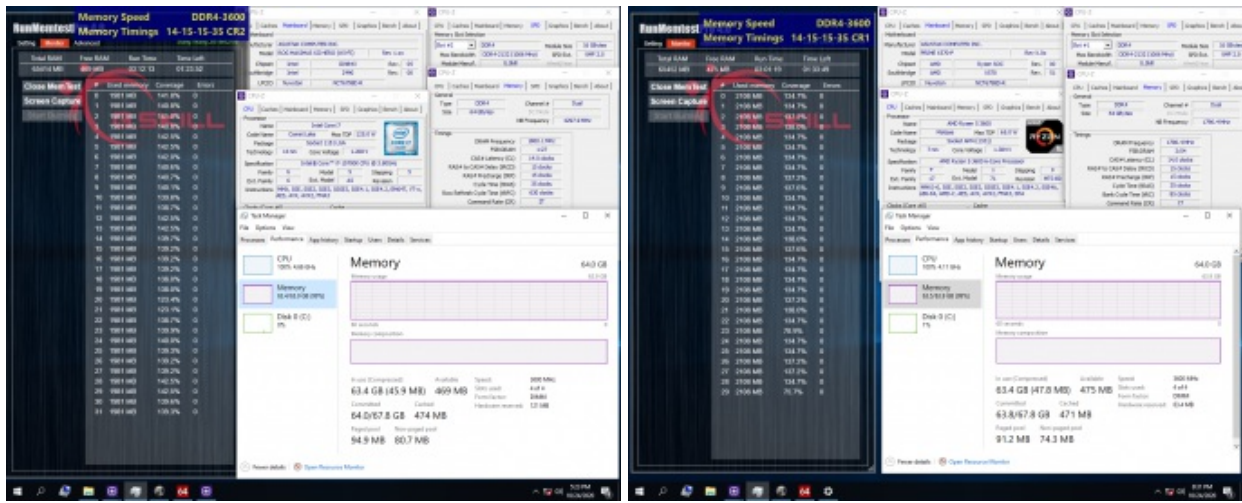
RunMemtest Memory Speed DDR4-3600
Memory Timings 14-15-15-35 CR2

Close MemTest
Screen Capture

Task Manager
File Options View
Processes Performance App history Startup Users Details Services

CPU
Memory
Disk 0 (C:)

Memory
64.0 GB

63.4 GB (45.9 MB)
469 MB
64.0/67.8 GB
474 MB
94.9 MB
80.7 MB

Fewer details
Open Resource Monitor

RunMemtest Memory Speed DDR4-3600
Memory Timings 14-15-15-35 CR1

Close MemTest
Screen Capture

Task Manager
File Options View
Processes Performance App history Startup Users Details Services

CPU
Memory
Disk 0 (C:)

Memory
64.0 GB

63.4 GB (47.8 MB)
475 MB
63.8/67.8 GB
471 MB
91.2 MB
74.3 MB

Fewer details
Open Resource Monitor